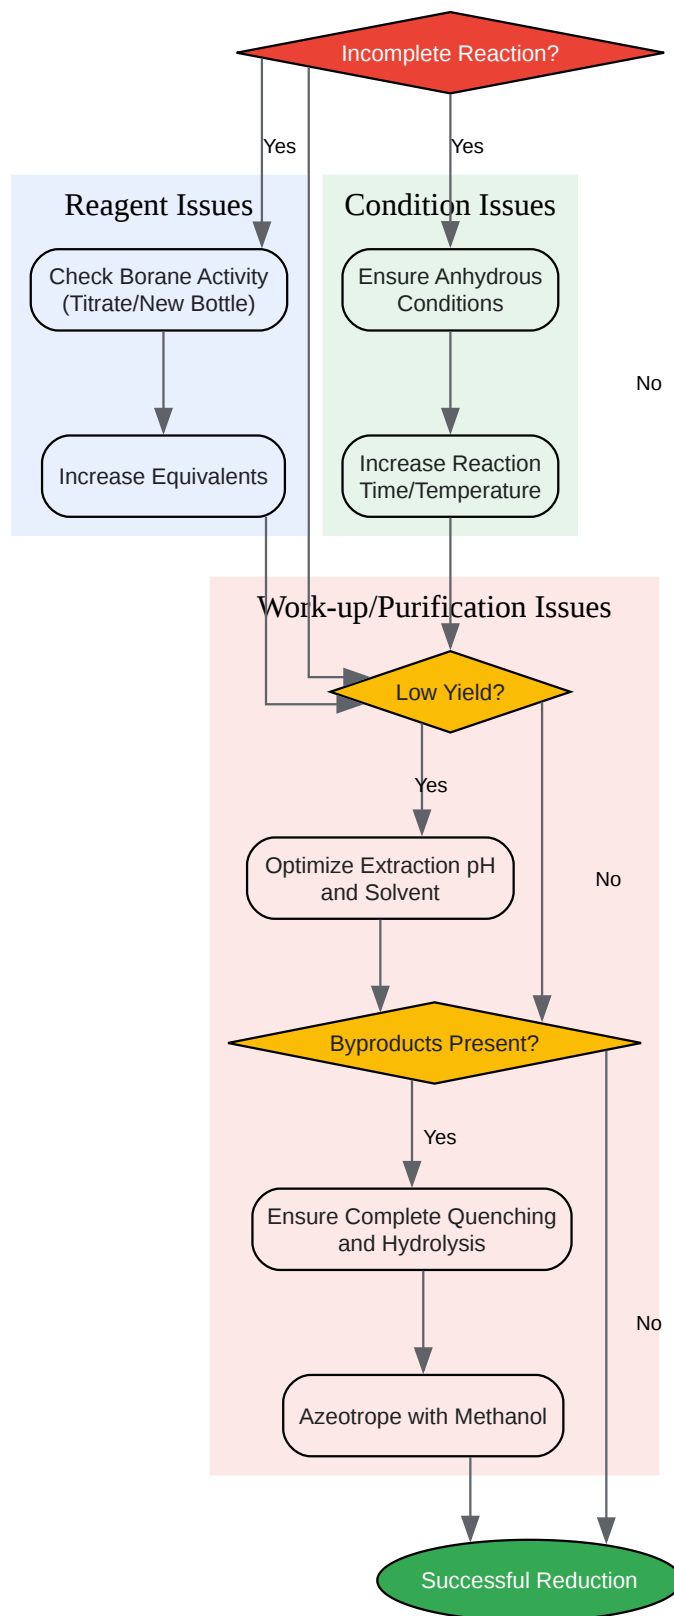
Incomplete Reaction?

Yes

Yes

Reagent Issues

Condition Issues

Check Borane Activity (Titrate/New Bottle)

Ensure Anhydrous Conditions

No

Increase Equivalents

Increase Reaction Time/Temperature

Work-up/Purification Issues

Low Yield?

Yes

Optimize Extraction pH and Solvent

No

Byproducts Present?

Yes

Ensure Complete Quenching and Hydrolysis

No

Azeotrope with Methanol

Successful Reduction